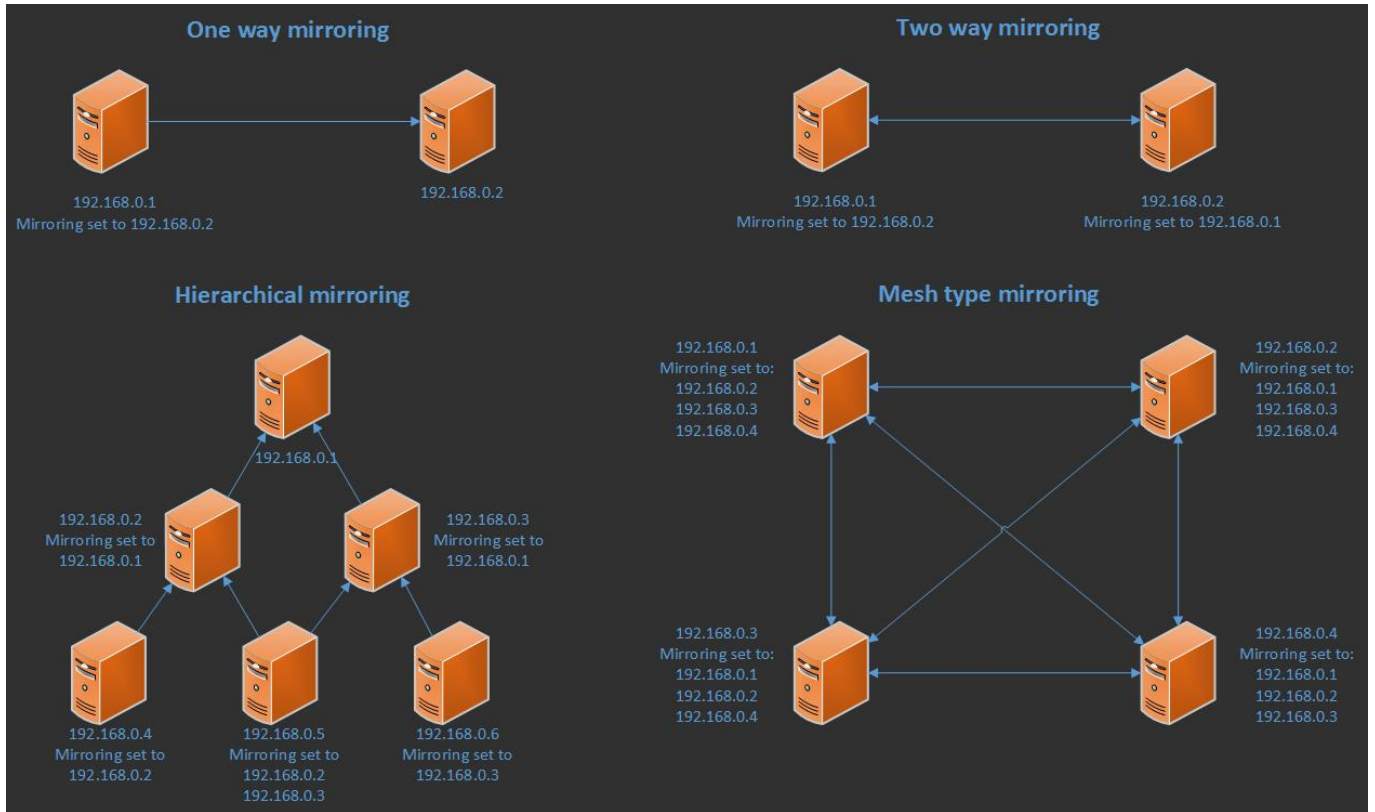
One way mirroring

192.168.0.1
Mirroring set to 192.168.0.2

192.168.0.2

Two way mirroring

192.168.0.1
Mirroring set to 192.168.0.2

192.168.0.2
Mirroring set to 192.168.0.1

Hierarchical mirroring

192.168.0.1

192.168.0.2
Mirroring set to
192.168.0.1

192.168.0.3
Mirroring set to
192.168.0.1

192.168.0.4
Mirroring set to
192.168.0.2

192.168.0.5
Mirroring set to
192.168.0.2
192.168.0.3

192.168.0.6
Mirroring set to
192.168.0.3

Mesh type mirroring

192.168.0.1
Mirroring set to:
192.168.0.2
192.168.0.3
192.168.0.4

192.168.0.2
Mirroring set to:
192.168.0.1
192.168.0.3
192.168.0.4

192.168.0.3
Mirroring set to:
192.168.0.1
192.168.0.2
192.168.0.4

192.168.0.4
Mirroring set to:
192.168.0.1
192.168.0.2
192.168.0.3